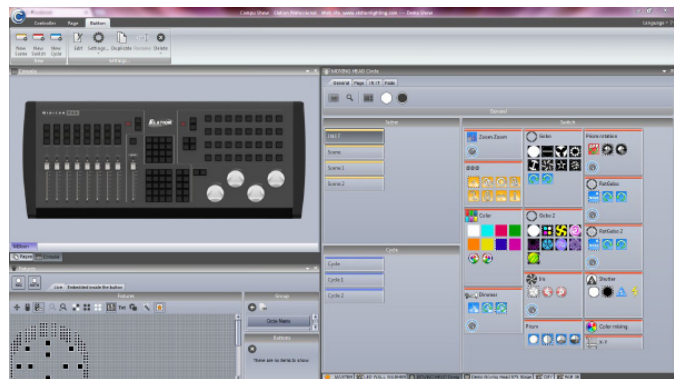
Compu Show | Elation Professional | Web site: www.elationlighting.com | Demo Show
Controller   Page   Button
Language
New Scene   New Switch   New Cycle   Edit   Settings   Duplicate   Rename   Delete
Settings
Console
MOVING HEAD Circle
General   Page   MIT   Fade
General
Scene
Switch
Scene 1
Scene
Scene 1
Scene 2
Zoom Zoom
Gobo
Prism rotation
Color
Gobo 2
Rot.Gobo
Rot.Gobo 2
Cycle
Cycle
Cycle 1
Cycle 2
Dimmer
Iris
Shutter
Prism
Color mixing
X-Y
Fixtures
Group
Circle Name
Button
There are no items to show
Live   Embedded inside the button